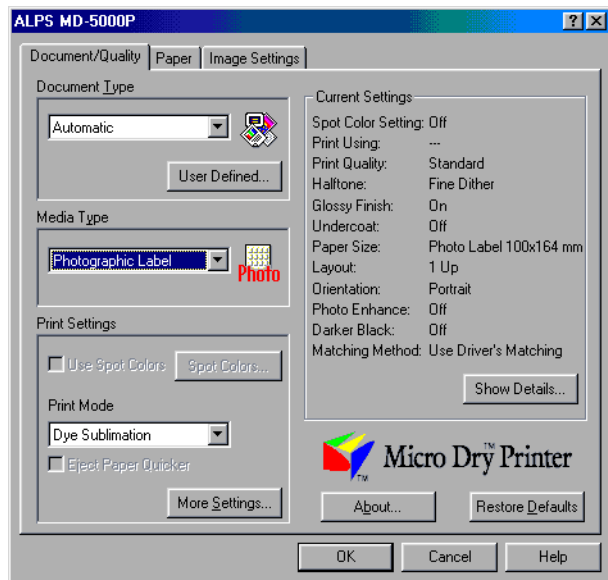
ALPS MD-5000P

Document/Quality | Paper | Image Settings

Document Type

Automatic

User Defined...

Media Type

Photographic Label

Photo

Print Settings

Use Spot Colors

Spot Colors...

Print Mode

Dye Sublimation

Eject Paper Quicker

More Settings...

Current Settings

| | |
|---|---|
| Spot Color Setting: | Off |
| Print Using: | --- |
| Print Quality: | Standard |
| Halftone: | Fine Dither |
| Glossy Finish: | On |
| Undercoat: | Off |
| Paper Size: | Photo Label 100x164 mm |
| Layout: | 1 Up |
| Orientation: | Portrait |
| Photo Enhance: | Off |
| Darker Black: | Off |
| Matching Method: | Use Driver's Matching |

Show Details...

Micro Dry Printer

About...

Restore Defaults

OK

Cancel

Help